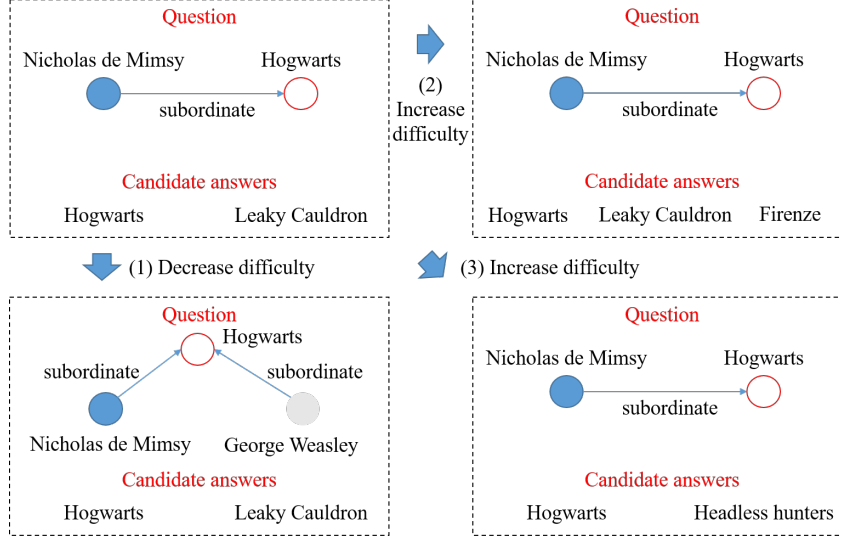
Question

Nicholas de Mimsy

Hogwarts

subordinate

Candidate answers

Hogwarts Leaky Cauldron

(2) Increase difficulty

Question

Nicholas de Mimsy

Hogwarts

subordinate

Candidate answers

Hogwarts Leaky Cauldron Firenze

(1) Decrease difficulty

(3) Increase difficulty

Question

Hogwarts

subordinate

subordinate

Nicholas de Mimsy

George Weasley

Candidate answers

Hogwarts Leaky Cauldron

Question

Nicholas de Mimsy

Hogwarts

subordinate

Candidate answers

Hogwarts Headless hunters